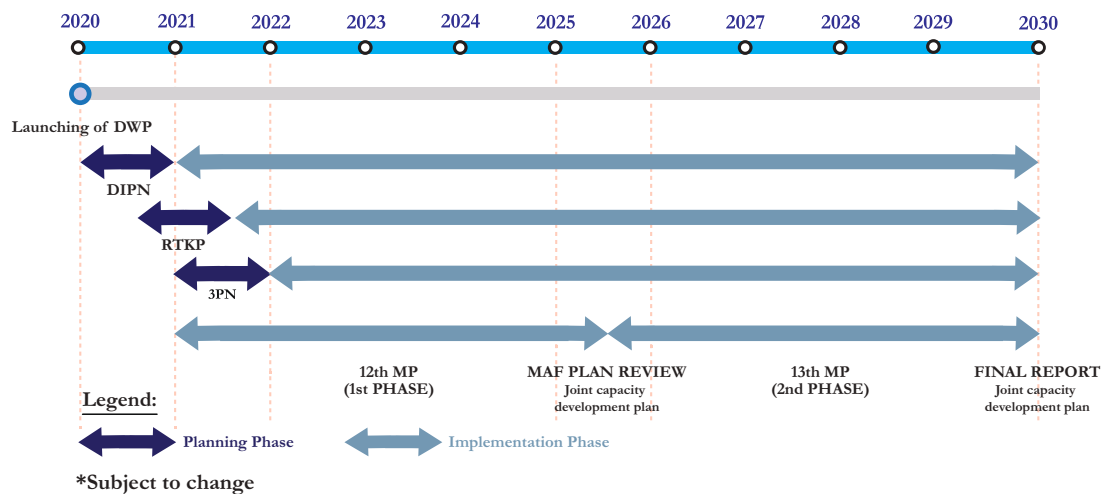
2020 2021 2022 2023 2024 2025 2026 2027 2028 2029 2030

Launching of DWP

DIPN

RTKP

3PN

12th MP
(1st PHASE)

MAF PLAN REVIEW
Joint capacity development plan

13th MP
(2nd PHASE)

FINAL REPORT
Joint capacity development plan

Legend:

Planning Phase

Implementation Phase

*Subject to change